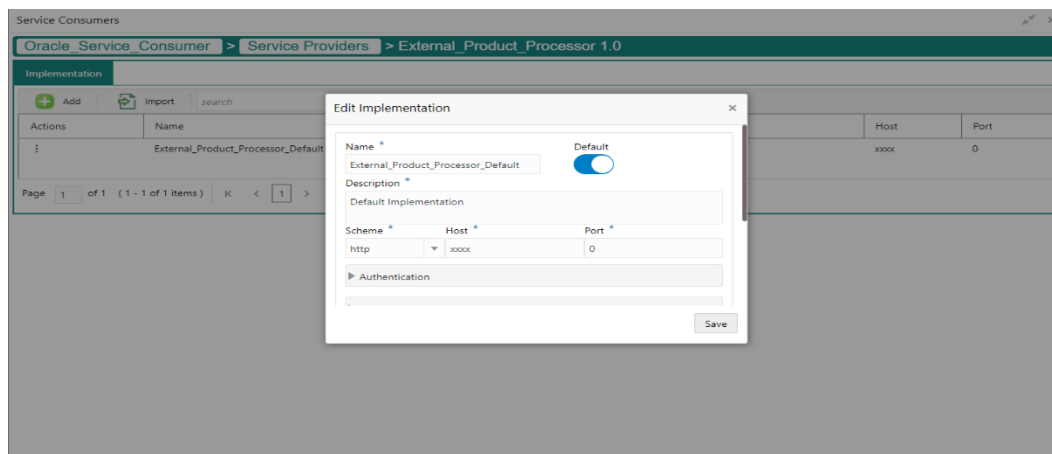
Service Consumers

Oracle_Service_Consumer > Service Providers > External_Product_Processor 1.0

Implementation

Add Import search

| Actions | Name | Host | Port |
|---|---|---|---|
| ⋮ | External_Product_Processor_Default | xxxx | 0 |

Page 1 of 1 (1 - 1 of 1 items) K < 1 >

Edit Implementation ×

Name *
External_Product_Processor_Default

Default

Description *
Default Implementation

Scheme *
http

Host *
xxxx

Port *
0

▸ Authentication

Save